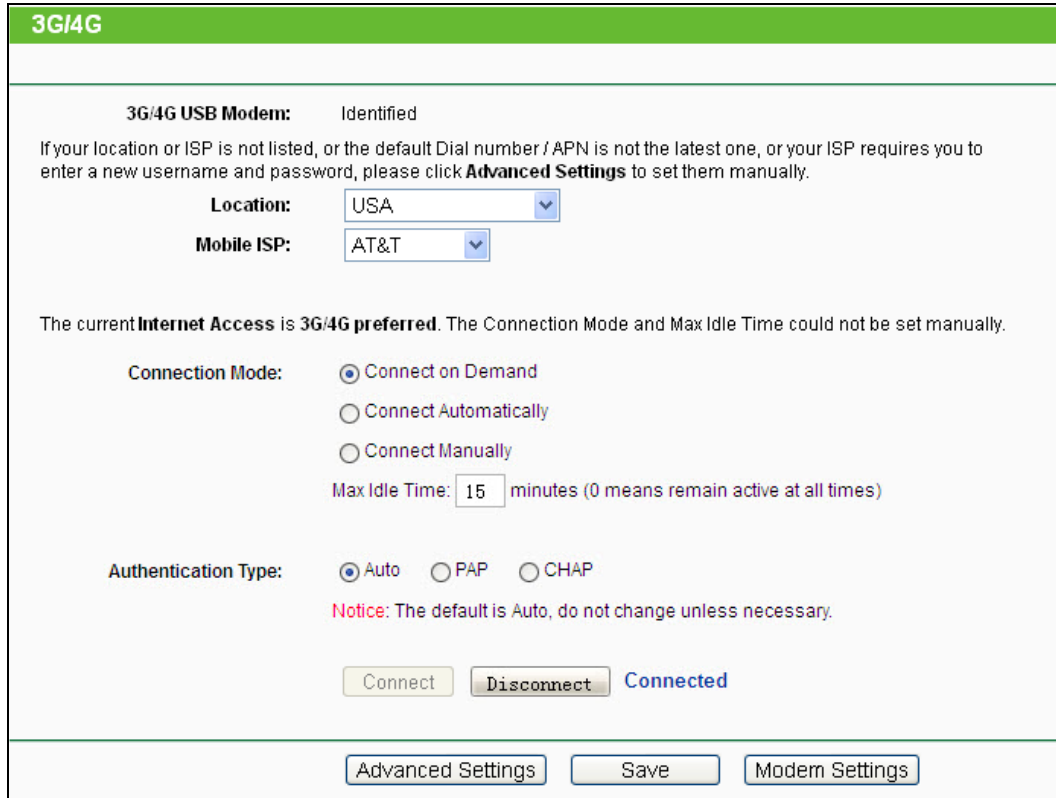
3G/4G

3G/4G USB Modem: Identified

If your location or ISP is not listed, or the default Dial number / APN is not the latest one, or your ISP requires you to enter a new username and password, please click **Advanced Settings** to set them manually.

Location: USA

Mobile ISP: AT&T

The current **Internet Access** is **3G/4G preferred**. The Connection Mode and Max Idle Time could not be set manually.

Connection Mode: Connect on Demand

Connect Automatically

Connect Manually

Max Idle Time: 15 minutes (0 means remain active at all times)

Authentication Type: Auto PAP CHAP

Notice: The default is Auto, do not change unless necessary.

Connect Disconnect Connected

Advanced Settings Save Modem Settings